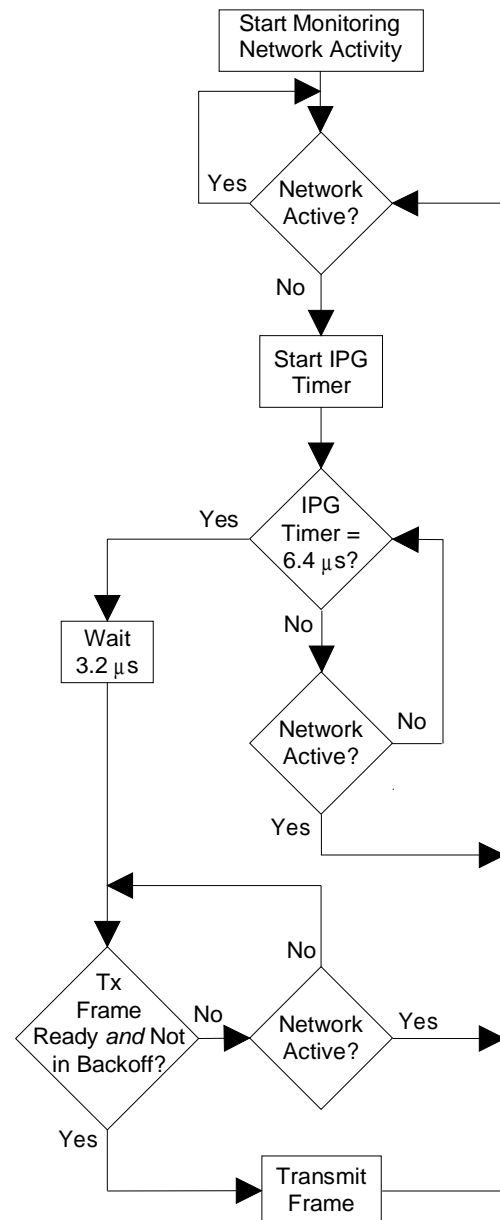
Start Monitoring Network Activity

Yes

Network Active?

No

Start IPG Timer

Yes

IPG Timer = 6.4 $\mu$s?

No

Wait 3.2 $\mu$s

Network Active?

No

Yes

No

Tx Frame Ready *and* Not in Backoff?

No

Network Active?

Yes

Yes

Transmit Frame